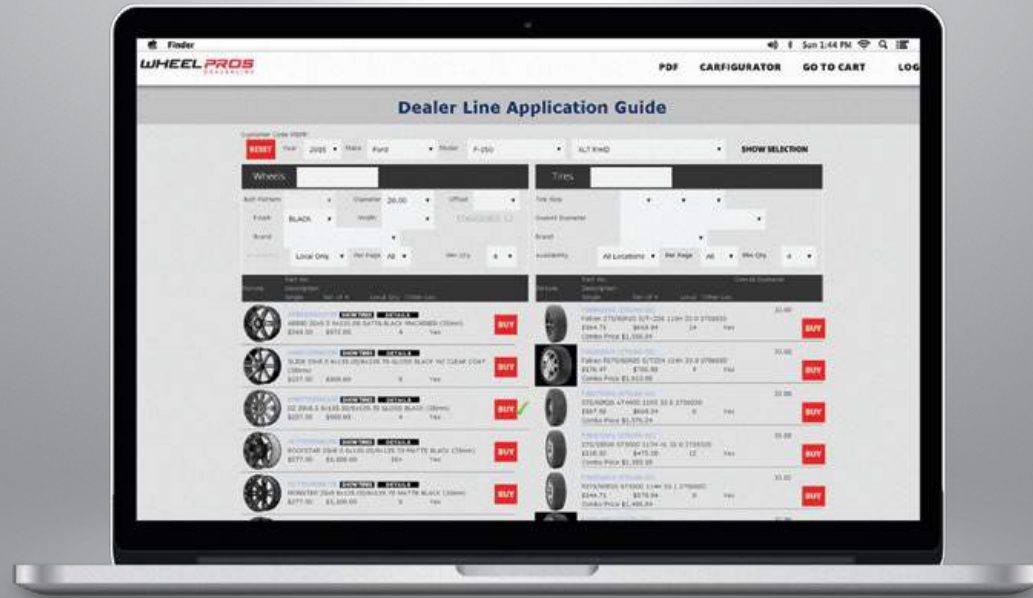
Finder

Sun 1:44 PM

WHEEL PROS

PDF CARFIGURATOR GO TO CART LOG

Dealer Line Application Guide

RESET Year 2015 Make Ford Model F-150 XLT RWD SHOW SELECTION

Wheels

Tires

Bolt Pattern Diameter 20.00 Offset

Finish BLACK Width

Brand

Local Only Per Page All Min Qty

Tire Size

Overall Diameter

Brand

Availability All Locations Per Page All Min Qty

Picture Part No. Description

Picture Part No. Description

BUY

BUY

BUY

BUY

BUY

SHOW TIRES DETAILS

BUY

BUY

BUY

BUY

BUY

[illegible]